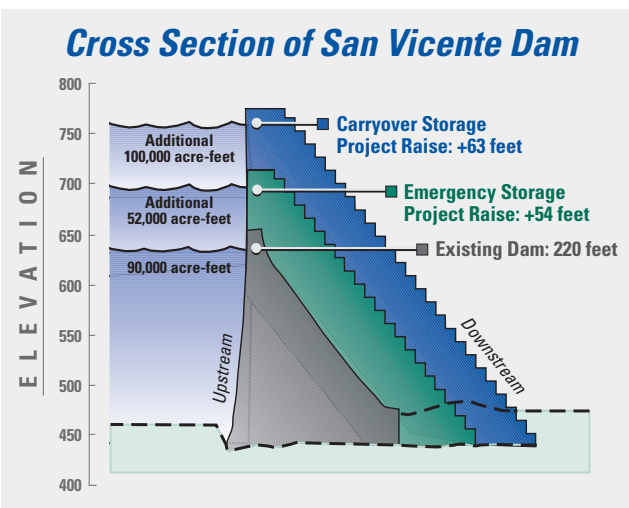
Cross Section of San Vicente Dam

800
750
700
650
600
550
500
450
400

ELEVATION

Additional 100,000 acre-feet

Additional 52,000 acre-feet

90,000 acre-feet

Carryover Storage Project Raise: +63 feet

Emergency Storage Project Raise: +54 feet

Existing Dam: 220 feet

Upstream

Downstream